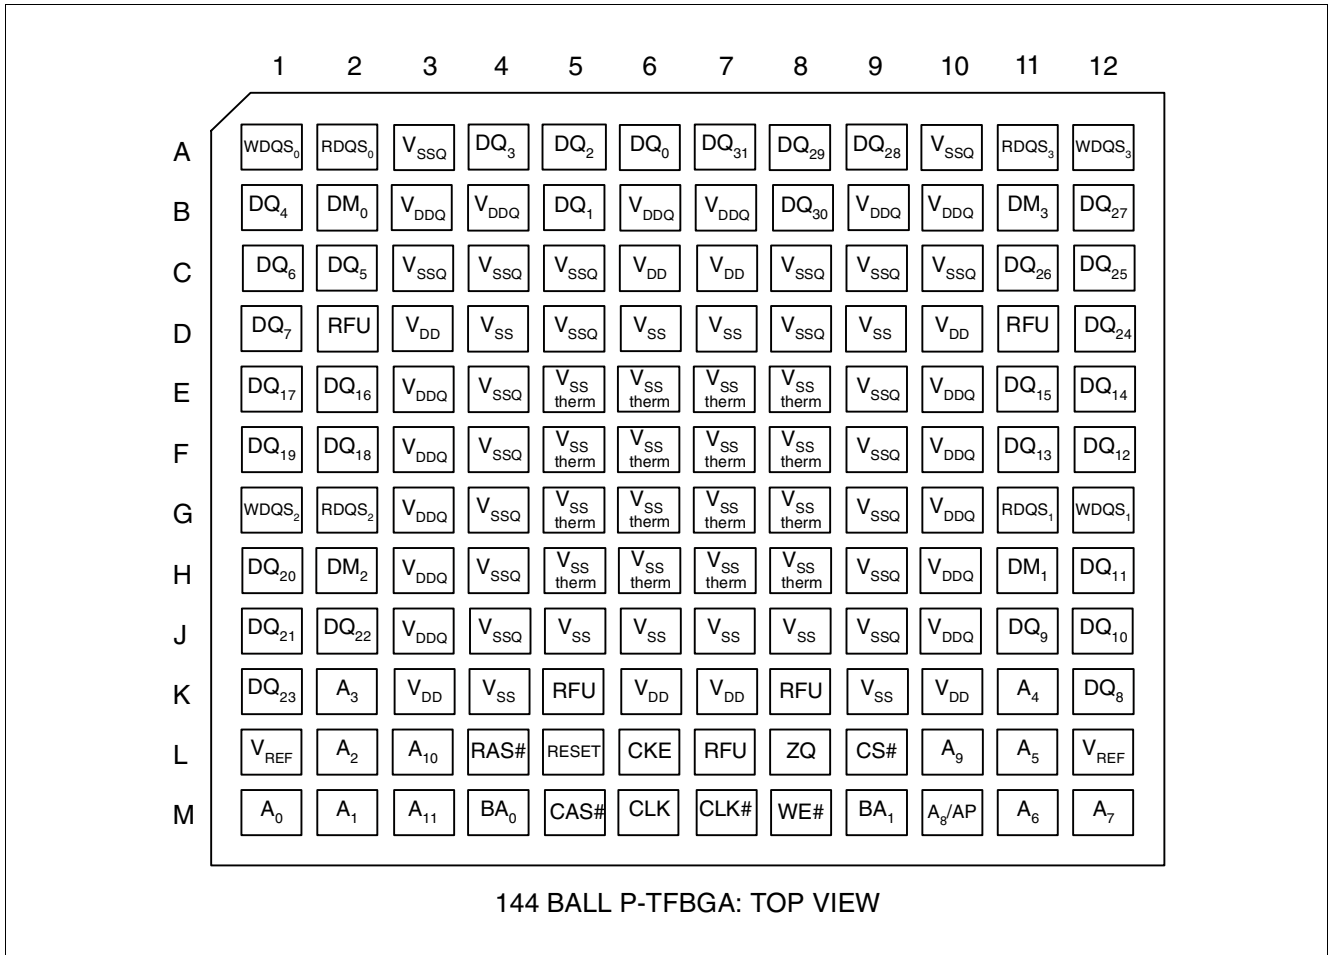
| | 1 | 2 | 3 | 4 | 5 | 6 | 7 | 8 | 9 | 10 | 11 | 12 |
|---|---|---|---|---|---|---|---|---|---|---|---|---|
| A | $WDQS_0$ | $RDQS_0$ | $V_{SSQ}$ | $DQ_3$ | $DQ_2$ | $DQ_0$ | $DQ_{31}$ | $DQ_{29}$ | $DQ_{28}$ | $V_{SSQ}$ | $RDQS_3$ | $WDQS_3$ |
| B | $DQ_4$ | $DM_0$ | $V_{DDQ}$ | $V_{DDQ}$ | $DQ_1$ | $V_{DDQ}$ | $V_{DDQ}$ | $DQ_{30}$ | $V_{DDQ}$ | $V_{DDQ}$ | $DM_3$ | $DQ_{27}$ |
| C | $DQ_6$ | $DQ_5$ | $V_{SSQ}$ | $V_{SSQ}$ | $V_{SSQ}$ | $V_{DD}$ | $V_{DD}$ | $V_{SSQ}$ | $V_{SSQ}$ | $V_{SSQ}$ | $DQ_{26}$ | $DQ_{25}$ |
| D | $DQ_7$ | RFU | $V_{DD}$ | $V_{SS}$ | $V_{SSQ}$ | $V_{SS}$ | $V_{SS}$ | $V_{SSQ}$ | $V_{SS}$ | $V_{DD}$ | RFU | $DQ_{24}$ |
| E | $DQ_{17}$ | $DQ_{16}$ | $V_{DDQ}$ | $V_{SSQ}$ | $V_{SS}$ therm | $V_{SS}$ therm | $V_{SS}$ therm | $V_{SS}$ therm | $V_{SSQ}$ | $V_{DDQ}$ | $DQ_{15}$ | $DQ_{14}$ |
| F | $DQ_{19}$ | $DQ_{18}$ | $V_{DDQ}$ | $V_{SSQ}$ | $V_{SS}$ therm | $V_{SS}$ therm | $V_{SS}$ therm | $V_{SS}$ therm | $V_{SSQ}$ | $V_{DDQ}$ | $DQ_{13}$ | $DQ_{12}$ |
| G | $WDQS_2$ | $RDQS_2$ | $V_{DDQ}$ | $V_{SSQ}$ | $V_{SS}$ therm | $V_{SS}$ therm | $V_{SS}$ therm | $V_{SS}$ therm | $V_{SSQ}$ | $V_{DDQ}$ | $RDQS_1$ | $WDQS_1$ |
| H | $DQ_{20}$ | $DM_2$ | $V_{DDQ}$ | $V_{SSQ}$ | $V_{SS}$ therm | $V_{SS}$ therm | $V_{SS}$ therm | $V_{SS}$ therm | $V_{SSQ}$ | $V_{DDQ}$ | $DM_1$ | $DQ_{11}$ |
| J | $DQ_{21}$ | $DQ_{22}$ | $V_{DDQ}$ | $V_{SSQ}$ | $V_{SS}$ | $V_{SS}$ | $V_{SS}$ | $V_{SS}$ | $V_{SSQ}$ | $V_{DDQ}$ | $DQ_9$ | $DQ_{10}$ |
| K | $DQ_{23}$ | $A_3$ | $V_{DD}$ | $V_{SS}$ | RFU | $V_{DD}$ | $V_{DD}$ | RFU | $V_{SS}$ | $V_{DD}$ | $A_4$ | $DQ_8$ |
| L | $V_{REF}$ | $A_2$ | $A_{10}$ | RAS# | RESET | CKE | RFU | ZQ | CS# | $A_9$ | $A_5$ | $V_{REF}$ |
| M | $A_0$ | $A_1$ | $A_{11}$ | $BA_0$ | CAS# | CLK | CLK# | WE# | $BA_1$ | $A_8$/AP | $A_6$ | $A_7$ |

144 BALL P-TFBGA: TOP VIEW